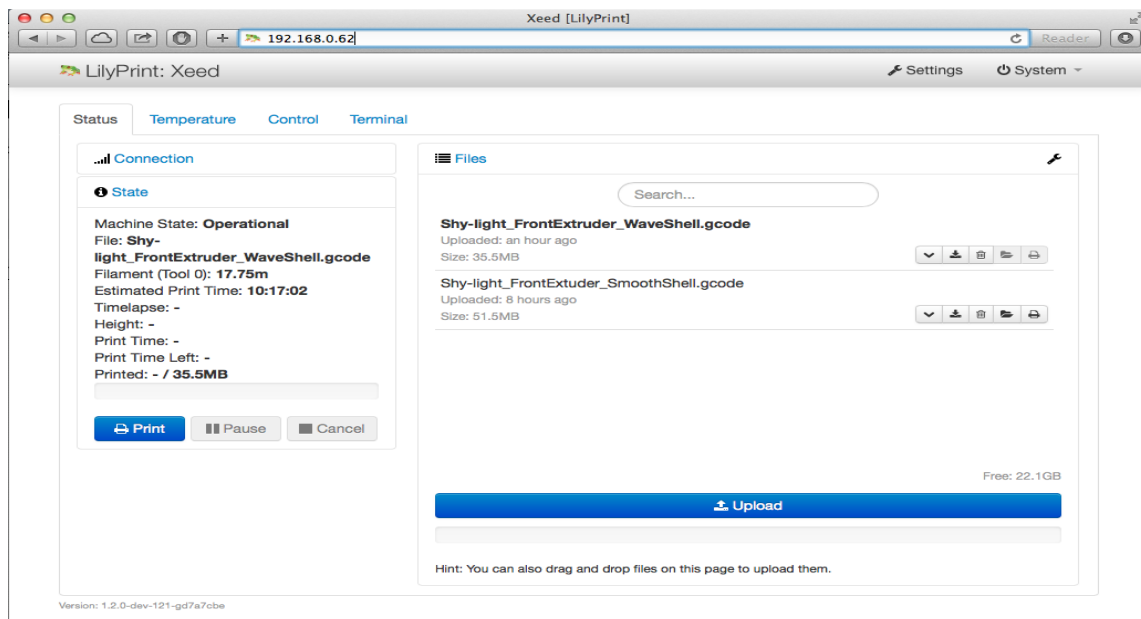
Xeed [LilyPrint]

192.168.0.62

Reader

LilyPrint: Xeed

Settings

System

Status

Temperature

Control

Terminal

Connection

State

Machine State: Operational
File: Shy-light_FrontExtruder_WaveShell.gcode
Filament (Tool 0): 17.75m
Estimated Print Time: 10:17:02
Timelapse: -
Height: -
Print Time: -
Print Time Left: -
Printed: - / 35.5MB

Print

Pause

Cancel

Files

Search...

Shy-light_FrontExtruder_WaveShell.gcode
Uploaded: an hour ago
Size: 35.5MB

Shy-light_FrontExtuder_SmoothShell.gcode
Uploaded: 8 hours ago
Size: 51.5MB

Free: 22.1GB

Upload

Hint: You can also drag and drop files on this page to upload them.

Version: 1.2.0-dev-121-gd7a7cbe